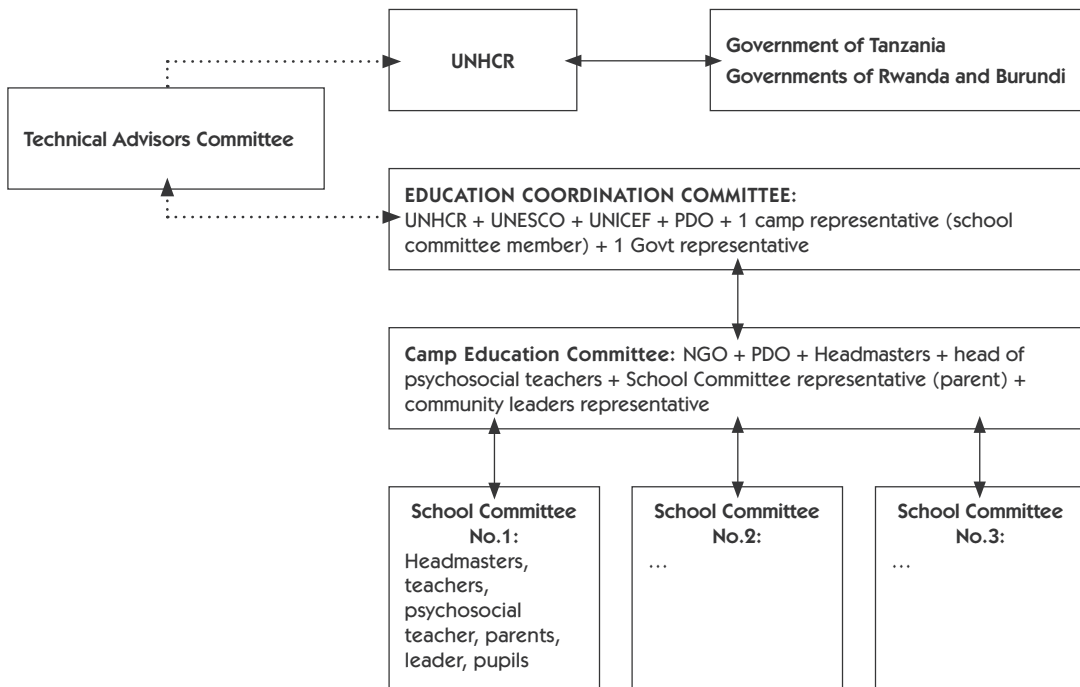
UNHCR

Government of Tanzania
Governments of Rwanda and Burundi

Technical Advisors Committee

EDUCATION COORDINATION COMMITTEE:
UNHCR + UNESCO + UNICEF + PDO + 1 camp representative (school committee member) + 1 Govt representative

Camp Education Committee: NGO + PDO + Headmasters + head of psychosocial teachers + School Committee representative (parent) + community leaders representative

School Committee No.1:
Headmasters, teachers, psychosocial teacher, parents, leader, pupils

School Committee No.2:
…

School Committee No.3:
…